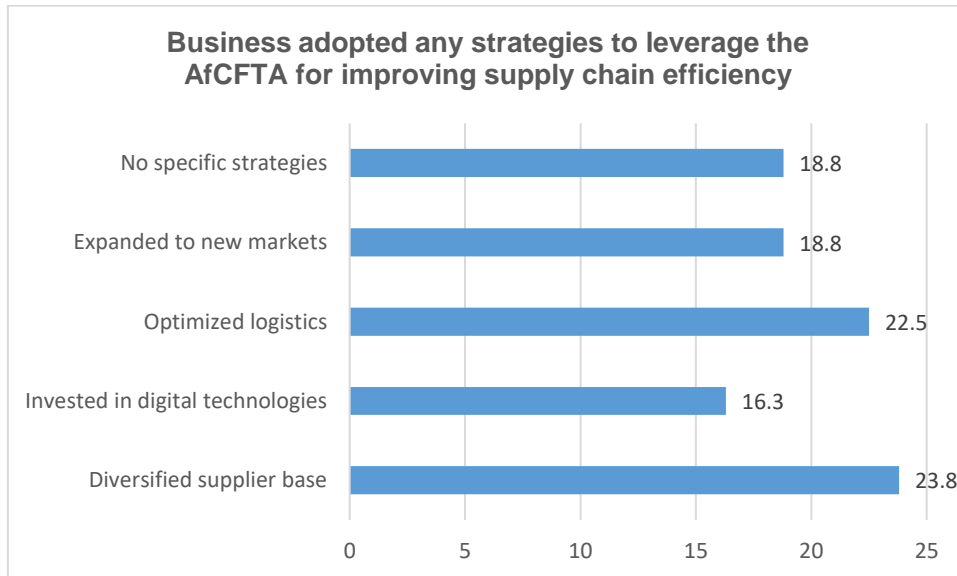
Business adopted any strategies to leverage the AfCFTA for improving supply chain efficiency

No specific strategies 18.8

Expanded to new markets 18.8

Optimized logistics 22.5

Invested in digital technologies 16.3

Diversified supplier base 23.8

0 5 10 15 20 25